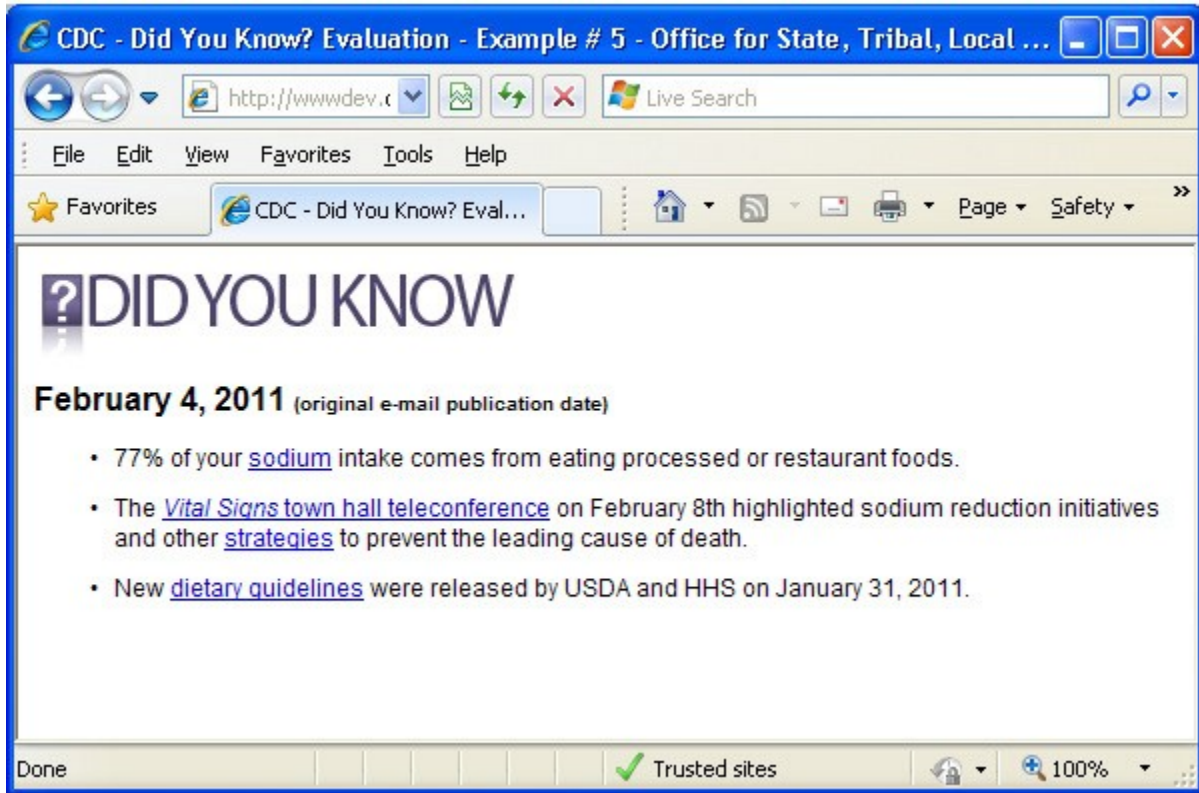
CDC - Did You Know? Evaluation - Example # 5 - Office for State, Tribal, Local ...

http://wwwdev.c

Live Search

File Edit View Favorites Tools Help

Favorites

CDC - Did You Know? Eval...

Page ▾ Safety ▾

?DID YOU KNOW

February 4, 2011 (original e-mail publication date)

• 77% of your sodium intake comes from eating processed or restaurant foods.

• The Vital Signs town hall teleconference on February 8th highlighted sodium reduction initiatives and other strategies to prevent the leading cause of death.

• New dietary guidelines were released by USDA and HHS on January 31, 2011.

Done

Trusted sites

100%